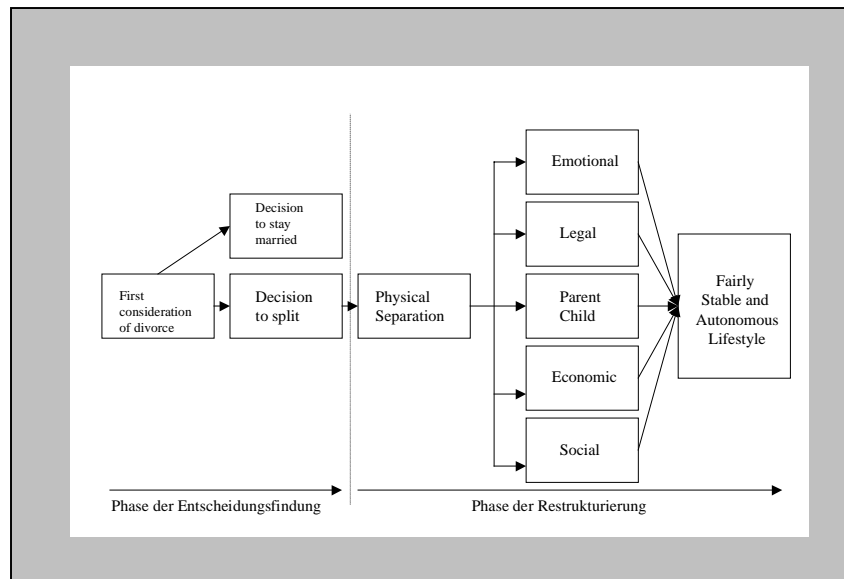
Decision to stay married

First consideration of divorce

Decision to split

Physical Separation

Emotional

Legal

Parent Child

Economic

Social

Fairly Stable and Autonomous Lifestyle

Phase der Entscheidungsfindung

Phase der Restrukturierung